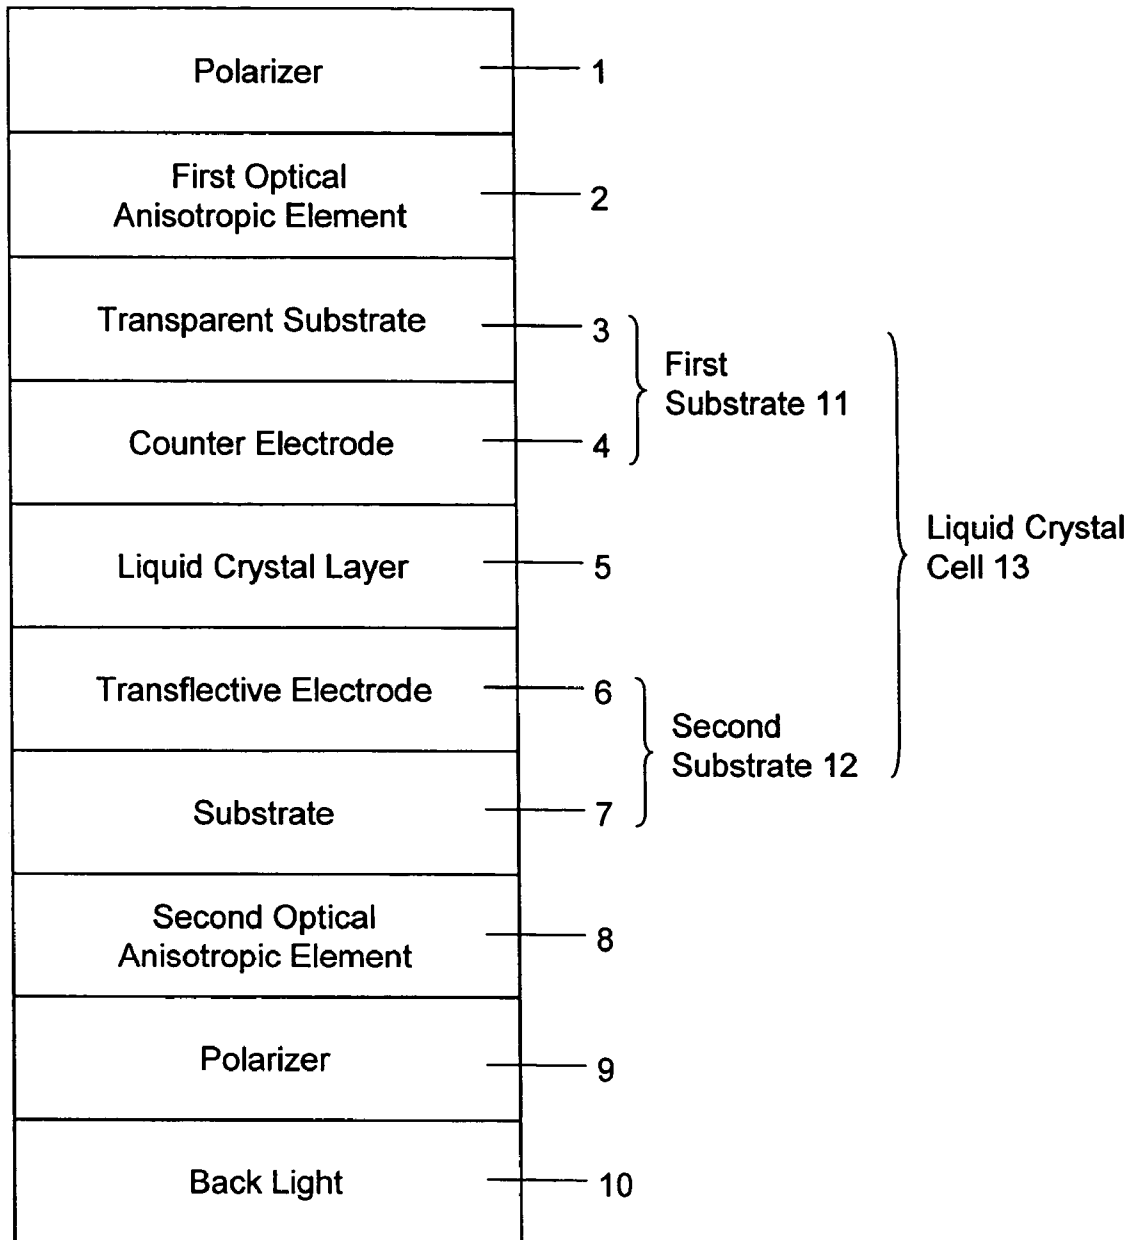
Polarizer
1

First Optical Anisotropic Element
2

Transparent Substrate
3

Counter Electrode
4

First Substrate 11

Liquid Crystal Layer
5

Liquid Crystal Cell 13

Transflective Electrode
6

Substrate
7

Second Substrate 12

Second Optical Anisotropic Element
8

Polarizer
9

Back Light
10